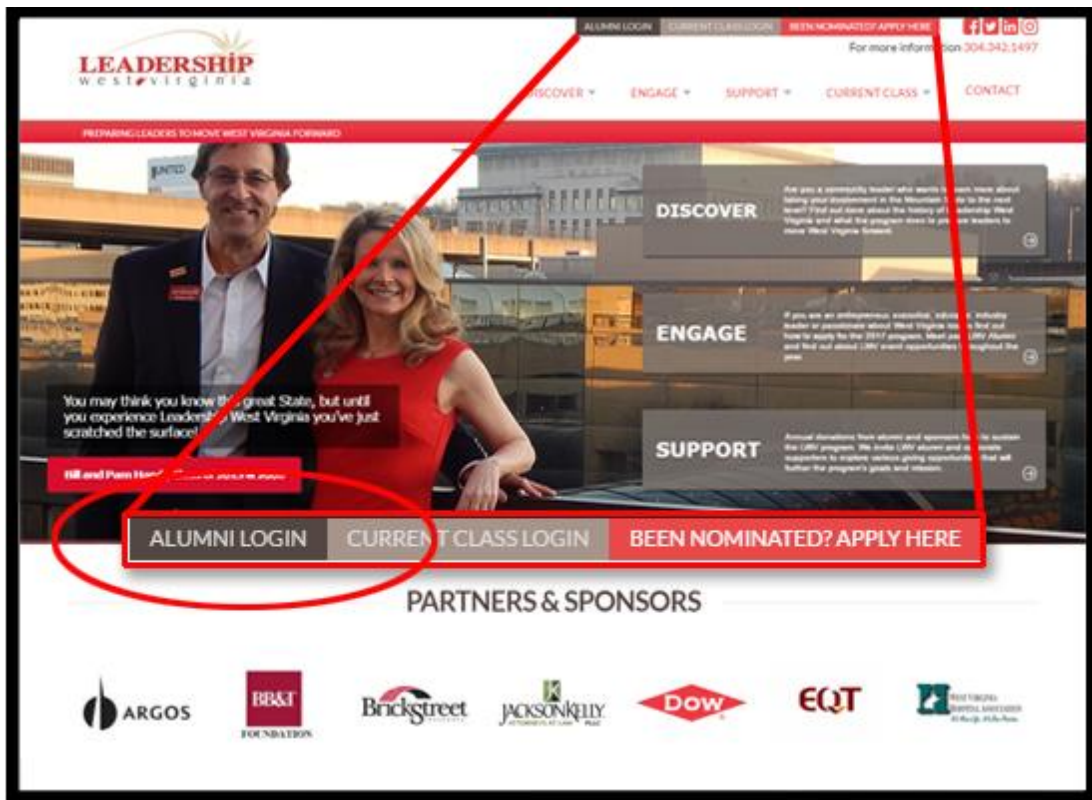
ALUMNI LOGIN CURRENT CLASS LOGIN BEEN NOMINATED? APPLY HERE

For more information 304.342.1497

LEADERSHIP west virginia

DISCOVER ENGAGE SUPPORT CURRENT CLASS CONTACT

PREPARING LEADERS TO MOVE WEST VIRGINIA FORWARD

DISCOVER

Are you a community leader who wants to learn more about taking your involvement in the Mountain State to the next level? Find out more about the history of Leadership West Virginia and what this program does to prepare leaders to move West Virginia forward.

ENGAGE

If you are an entrepreneur, executive, educator, industry leader or passionate about West Virginia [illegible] find out how to apply for the 2017 program. Meet past LWV Alumni and find out about LWV event opportunities throughout the year.

SUPPORT

Annual donations from alumni and sponsors help to sustain the LWV program. We invite LWV alumni and corporate supporters to explore various giving opportunities that will further the program's goals and mission.

You may think you know th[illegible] great State, but until you experience Leadersh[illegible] West Virginia you've just scratched the surface!

Bill and Pam Hen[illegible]

ALUMNI LOGIN CURRENT CLASS LOGIN BEEN NOMINATED? APPLY HERE

PARTNERS & SPONSORS

ARGOS BB&T FOUNDATION Brickstreet JACKSONKELLY ATTORNEYS AT LAW PLLC DOW EQT WEST VIRGINIA HOSPITAL ASSOCIATION